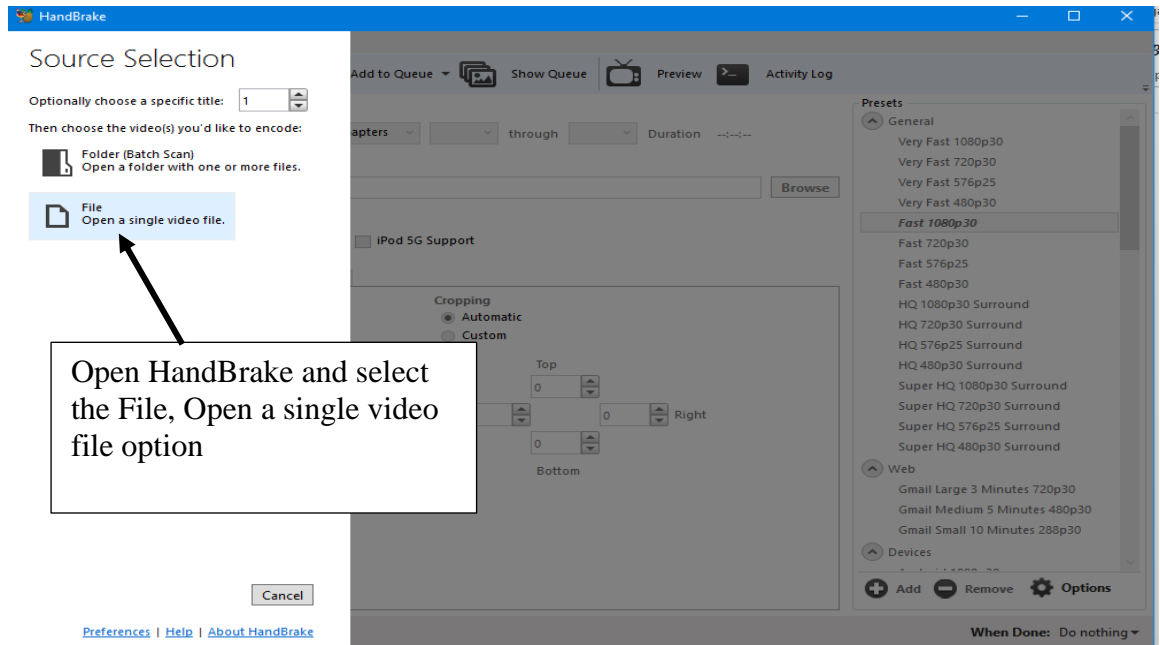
HandBrake

Source Selection

Optionally choose a specific title: 1

Then choose the video(s) you'd like to encode:

Folder (Batch Scan)
Open a folder with one or more files.

File
Open a single video file.

Cancel

Preferences | Help | About HandBrake

Add to Queue Show Queue Preview Activity Log

apters through Duration --:--:--

Browse

iPod 5G Support

Cropping
Automatic
Custom

Top
0
0 Right
0
Bottom

Open HandBrake and select the File, Open a single video file option

Presets
General
Very Fast 1080p30
Very Fast 720p30
Very Fast 576p25
Very Fast 480p30
Fast 1080p30
Fast 720p30
Fast 576p25
Fast 480p30
HQ 1080p30 Surround
HQ 720p30 Surround
HQ 576p25 Surround
HQ 480p30 Surround
Super HQ 1080p30 Surround
Super HQ 720p30 Surround
Super HQ 576p25 Surround
Super HQ 480p30 Surround
Web
Gmail Large 3 Minutes 720p30
Gmail Medium 5 Minutes 480p30
Gmail Small 10 Minutes 288p30
Devices

Add Remove Options

When Done: Do nothing